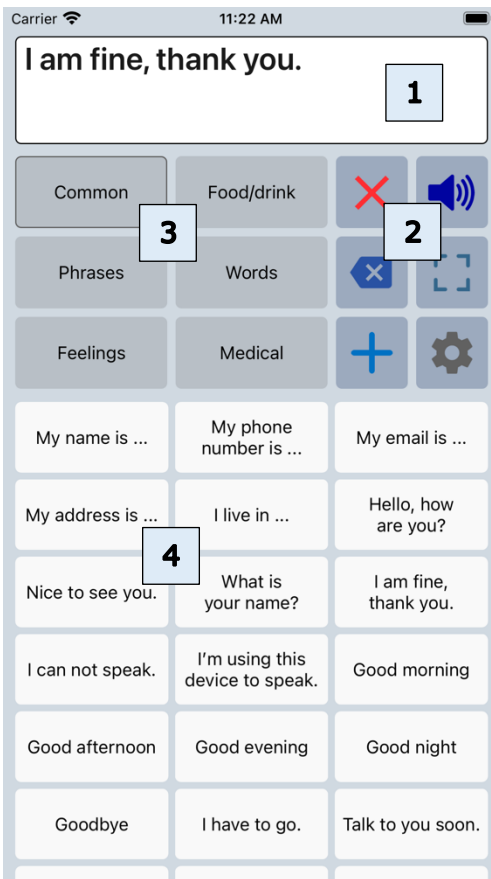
Carrier 11:22 AM

I am fine, thank you.

1

Common
Food/drink

3

2

Phrases
Words

Feelings
Medical

My name is ...
My phone number is ...
My email is ...

My address is ...
I live in ...
Hello, how are you?

4

Nice to see you.
What is your name?
I am fine, thank you.

I can not speak.
I'm using this device to speak.
Good morning

Good afternoon
Good evening
Good night

Goodbye
I have to go.
Talk to you soon.